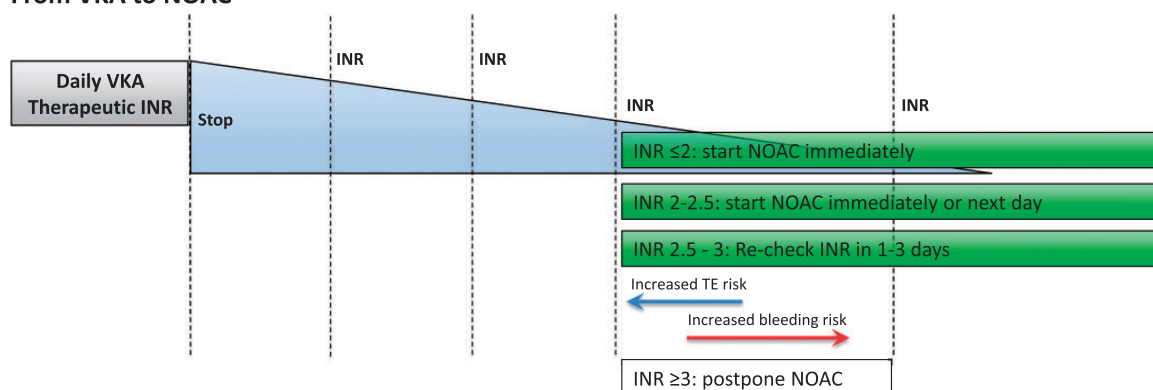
From VKA to NOAC

Daily VKA Therapeutic INR

Stop

INR

INR

INR

INR

INR ≤2: start NOAC immediately

INR 2-2.5: start NOAC immediately or next day

INR 2.5 - 3: Re-check INR in 1-3 days

Increased TE risk

Increased bleeding risk

INR ≥3: postpone NOAC